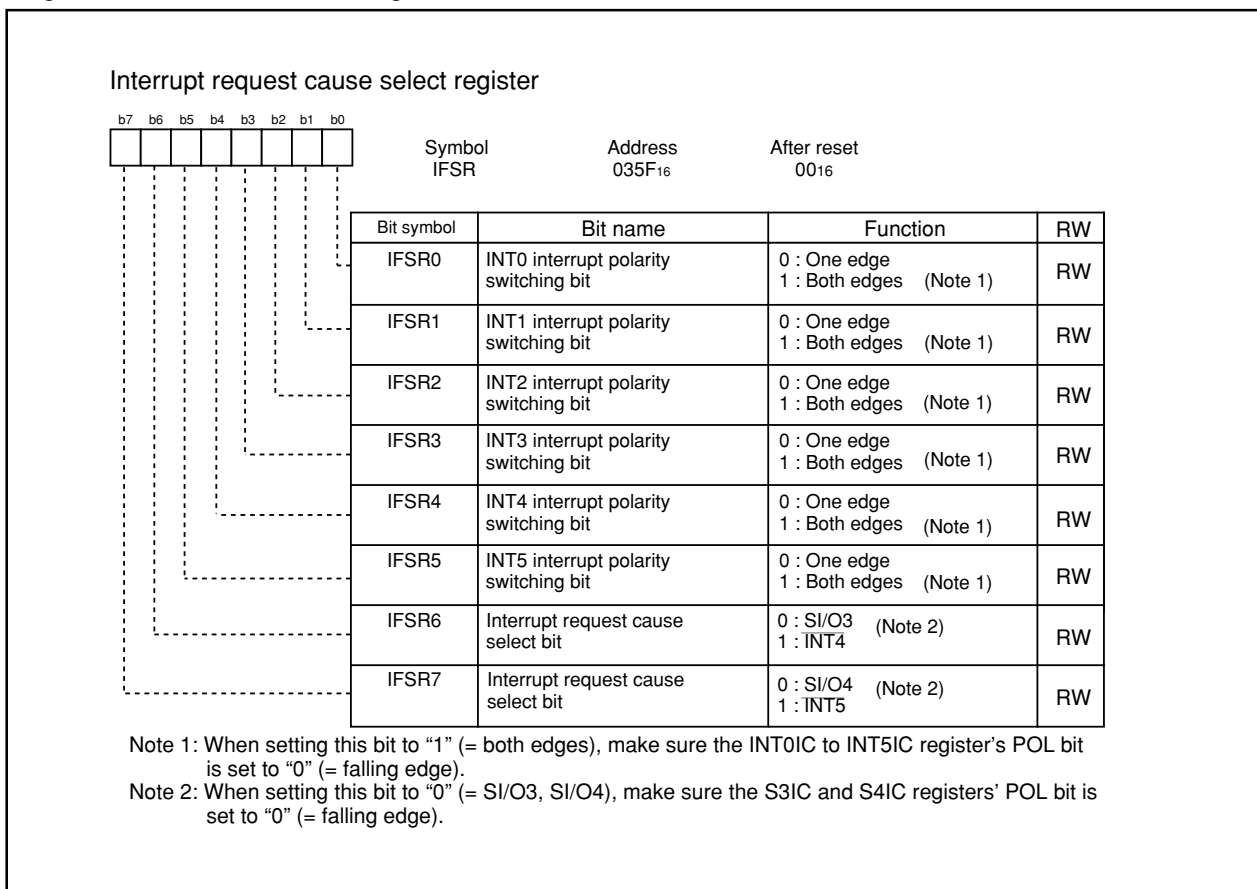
Interrupt request cause select register

b7 b6 b5 b4 b3 b2 b1 b0

Symbol IFSR

Address $035F_{16}$

After reset $00_{16}$

| Bit symbol | Bit name | Function | RW |
|---|---|---|---|
| IFSR0 | INT0 interrupt polarity switching bit | 0 : One edge 1 : Both edges (Note 1) | RW |
| IFSR1 | INT1 interrupt polarity switching bit | 0 : One edge 1 : Both edges (Note 1) | RW |
| IFSR2 | INT2 interrupt polarity switching bit | 0 : One edge 1 : Both edges (Note 1) | RW |
| IFSR3 | INT3 interrupt polarity switching bit | 0 : One edge 1 : Both edges (Note 1) | RW |
| IFSR4 | INT4 interrupt polarity switching bit | 0 : One edge 1 : Both edges (Note 1) | RW |
| IFSR5 | INT5 interrupt polarity switching bit | 0 : One edge 1 : Both edges (Note 1) | RW |
| IFSR6 | Interrupt request cause select bit | 0 : SI/O3 1 : $\overline{INT4}$ (Note 2) | RW |
| IFSR7 | Interrupt request cause select bit | 0 : SI/O4 1 : $\overline{INT5}$ (Note 2) | RW |

Note 1: When setting this bit to "1" (= both edges), make sure the INT0IC to INT5IC register's POL bit is set to "0" (= falling edge).
Note 2: When setting this bit to "0" (= SI/O3, SI/O4), make sure the S3IC and S4IC registers' POL bit is set to "0" (= falling edge).